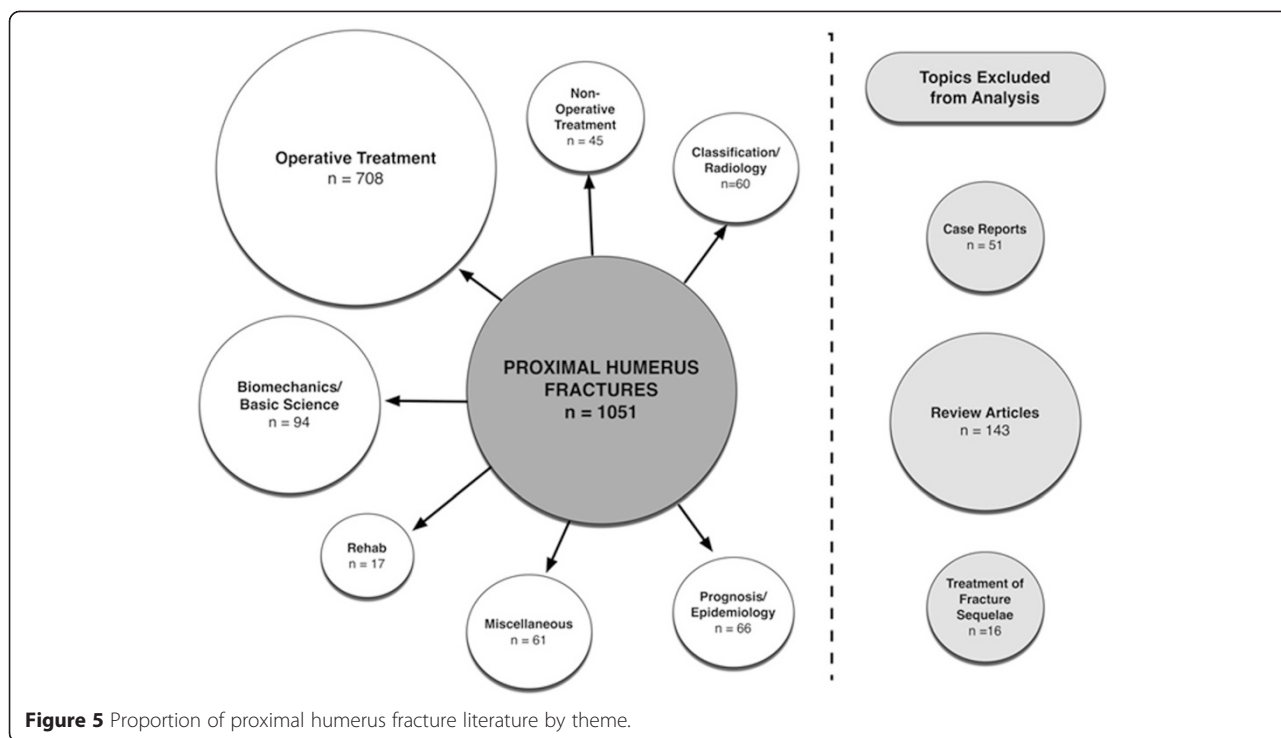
Operative Treatment
n = 708

Non-Operative Treatment
n = 45

Classification/ Radiology
n=60

Biomechanics/ Basic Science
n = 94

PROXIMAL HUMERUS FRACTURES
n = 1051

Rehab
n = 17

Miscellaneous
n = 61

Prognosis/ Epidemiology
n = 66

Topics Excluded from Analysis

Case Reports
n = 51

Review Articles
n = 143

Treatment of Fracture Sequelae
n =16

**Figure 5** Proportion of proximal humerus fracture literature by theme.